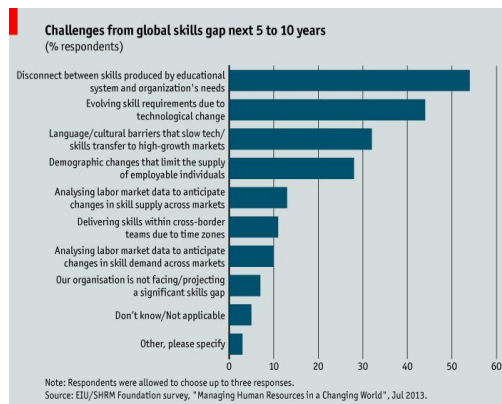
Challenges from global skills gap next 5 to 10 years
(% respondents)

Disconnect between skills produced by educational system and organization's needs

Evolving skill requirements due to technological change

Language/cultural barriers that slow tech/ skills transfer to high-growth markets

Demographic changes that limit the supply of employable individuals

Analysing labor market data to anticipate changes in skill supply across markets

Delivering skills within cross-border teams due to time zones

Analysing labor market data to anticipate changes in skill demand across markets

Our organisation is not facing/projecting a significant skills gap

Don't know/Not applicable

Other, please specify

0 10 20 30 40 50 60

Note: Respondents were allowed to choose up to three responses.
Source: EIU/SHRM Foundation survey, "Managing Human Resources in a Changing World", Jul 2013.